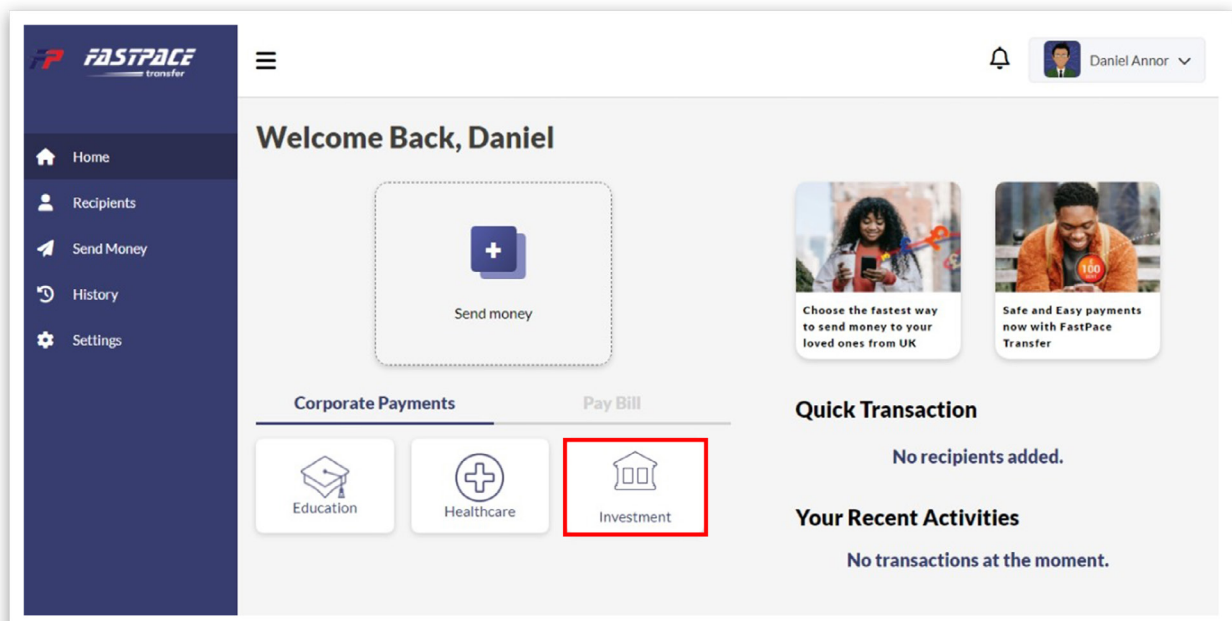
FP FASTPACE transfer

Home
Recipients
Send Money
History
Settings

Daniel Annor

Welcome Back, Daniel

Send money

Choose the fastest way to send money to your loved ones from UK

100

Safe and Easy payments now with FastPace Transfer

Corporate Payments
Pay Bill

Education
Healthcare
Investment

Quick Transaction
No recipients added.

Your Recent Activities
No transactions at the moment.